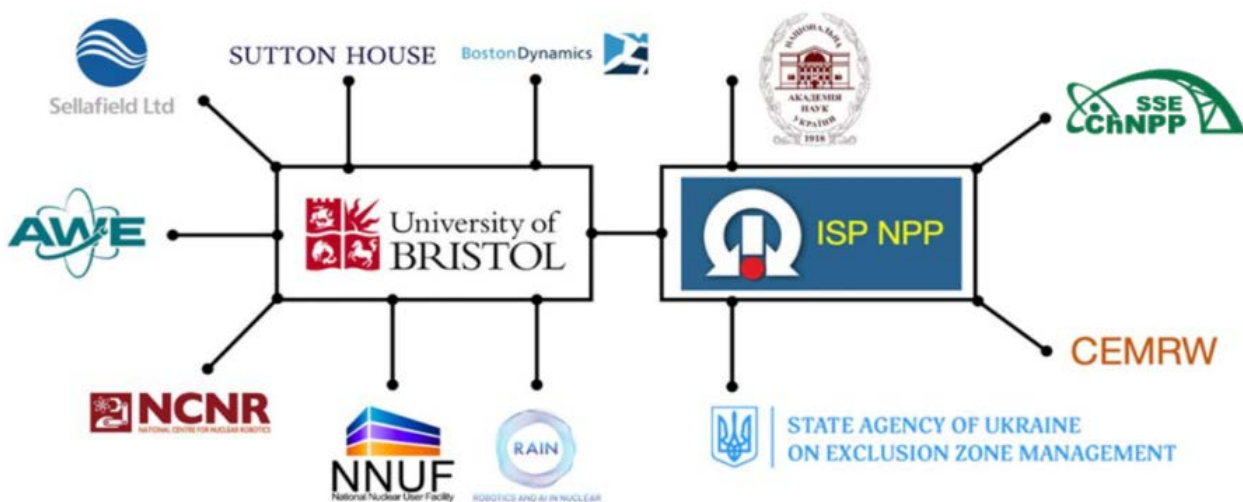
Sellafield Ltd

SUTTON HOUSE

BostonDynamics

НАЦІОНАЛЬНА АКАДЕМІЯ НАУК УКРАЇНИ 1918

SSE ChNPP

AWE

University of BRISTOL

ISP NPP

CEMRW

NCNR
NATIONAL CENTRE FOR NUCLEAR ROBOTICS

NNUF
National Nuclear User Facility

RAIN
ROBOTICS AND AI IN NUCLEAR

STATE AGENCY OF UKRAINE ON EXCLUSION ZONE MANAGEMENT